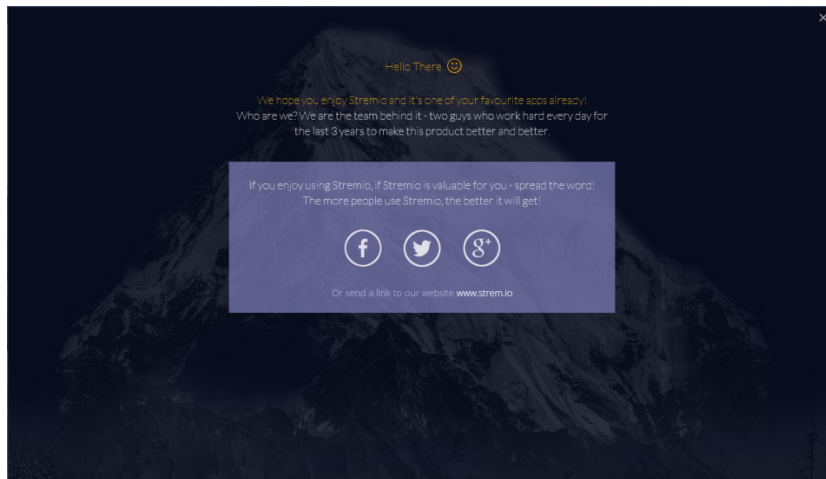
Hello There

We hope you enjoy Stremio and it's one of your favourite apps already!
Who are we? We are the team behind it - two guys who work hard every day for the last 3 years to make this product better and better.

If you enjoy using Stremio, if Stremio is valuable for you - spread the word!
The more people use Stremio, the better it will get!

f

$8^+$

Or send a link to our website www.strem.io